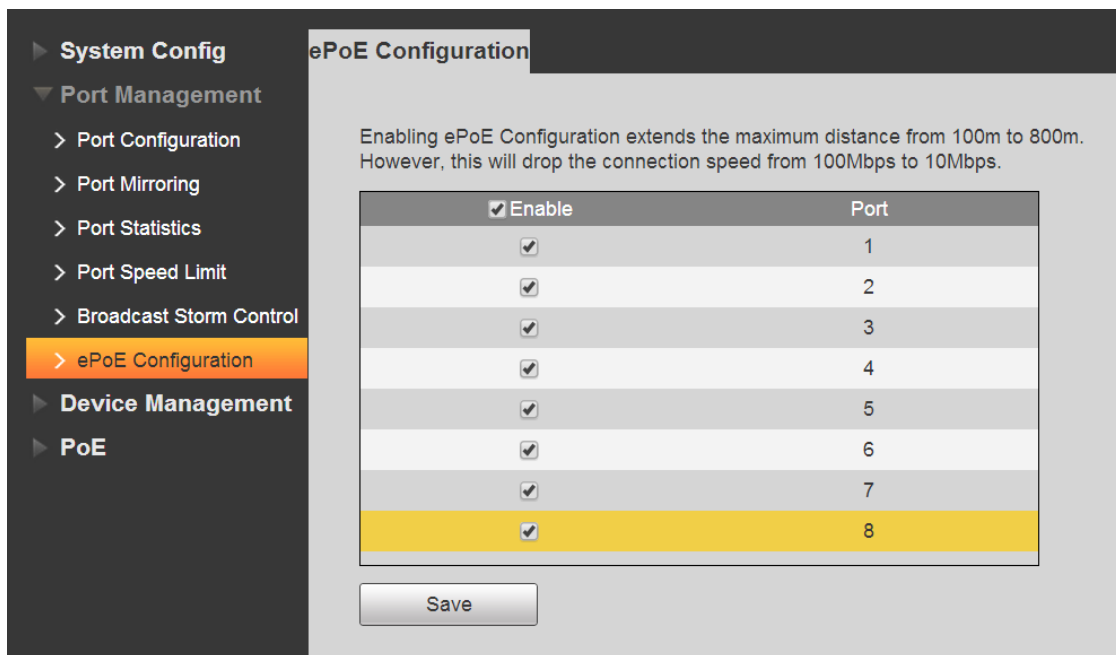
System Config
Port Management
> Port Configuration
> Port Mirroring
> Port Statistics
> Port Speed Limit
> Broadcast Storm Control
> ePoE Configuration
Device Management
PoE

ePoE Configuration

Enabling ePoE Configuration extends the maximum distance from 100m to 800m. However, this will drop the connection speed from 100Mbps to 10Mbps.

| ☑ Enable | Port |
|---|---|
| ☑ | 1 |
| ☑ | 2 |
| ☑ | 3 |
| ☑ | 4 |
| ☑ | 5 |
| ☑ | 6 |
| ☑ | 7 |
| ☑ | 8 |

Save